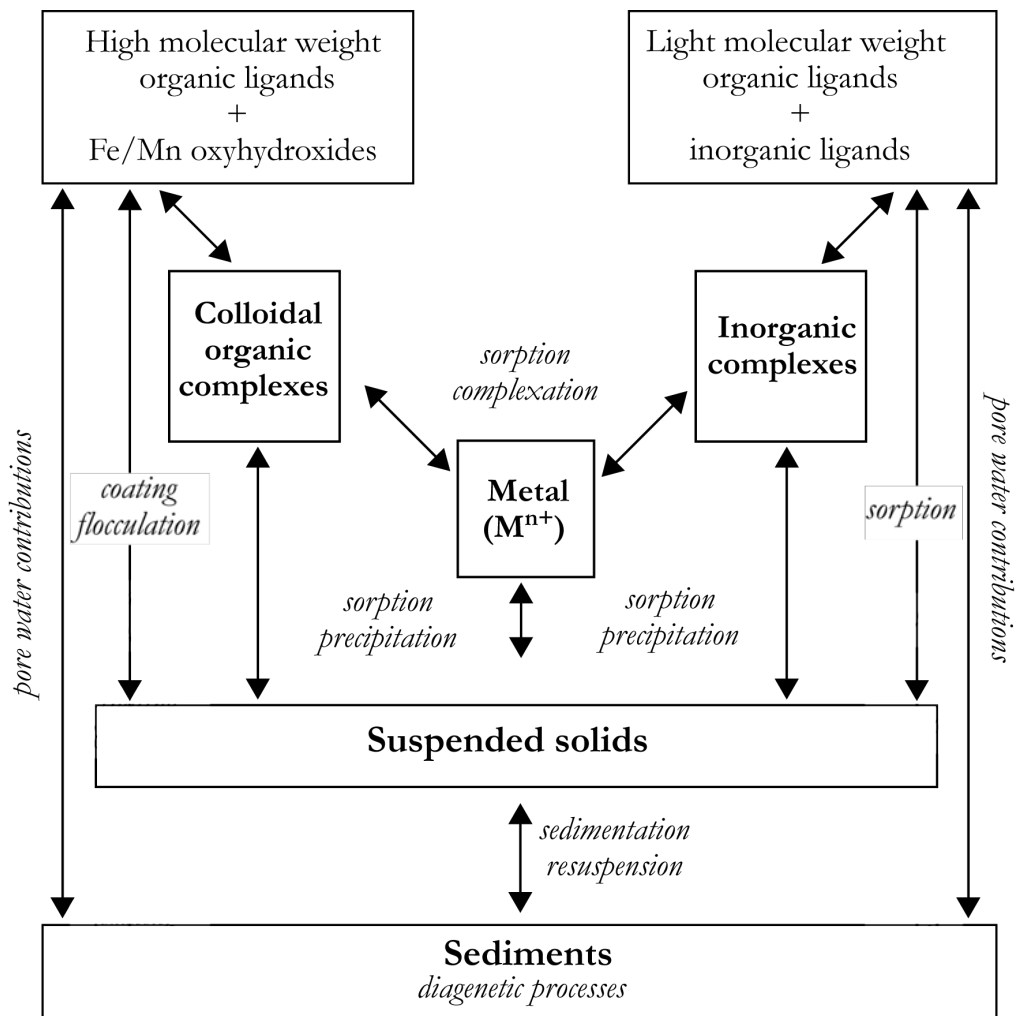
High molecular weight organic ligands + Fe/Mn oxyhydroxides

Light molecular weight organic ligands + inorganic ligands

Colloidal organic complexes

sorption complexation

Inorganic complexes

pore water contributions

coating flocculation

Metal ($M^{n+}$)

sorption

pore water contributions

sorption precipitation

sorption precipitation

Suspended solids

sedimentation resuspension

Sediments
diagenetic processes